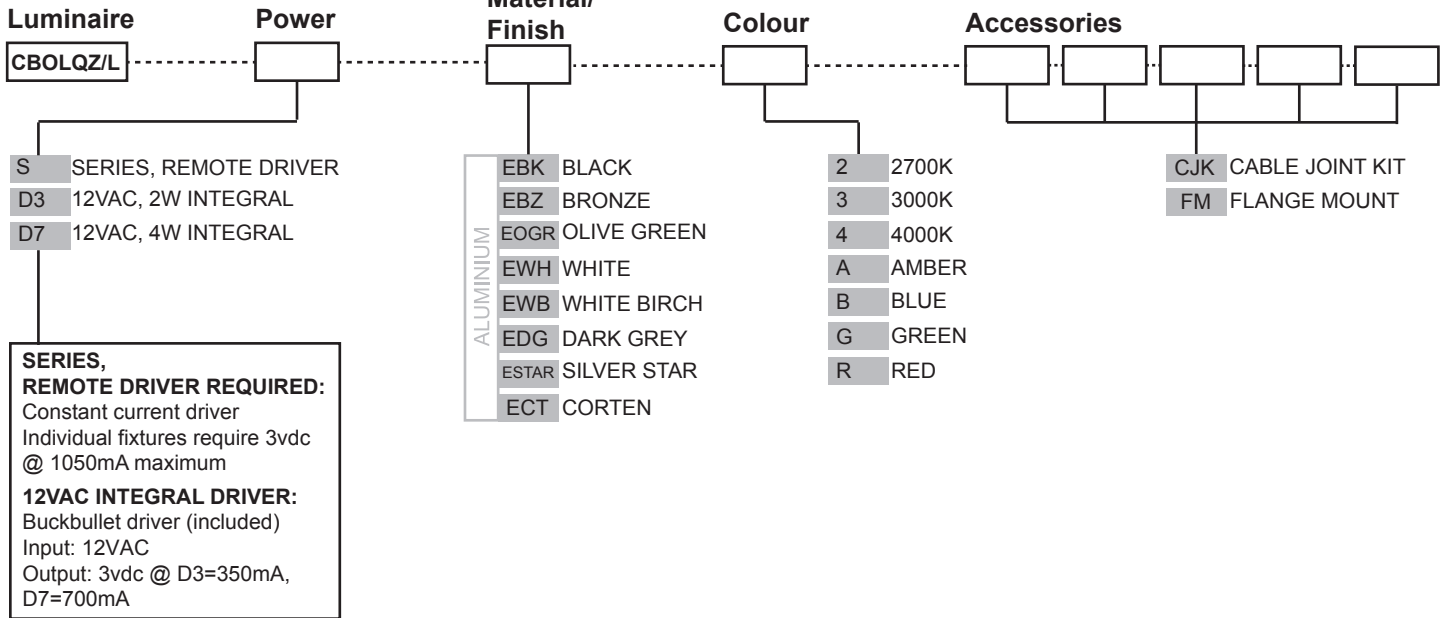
Luminaire

CBOLQZ/L

Power

S SERIES, REMOTE DRIVER
D3 12VAC, 2W INTEGRAL
D7 12VAC, 4W INTEGRAL

SERIES,
REMOTE DRIVER REQUIRED:
Constant current driver
Individual fixtures require 3vdc @ 1050mA maximum

12VAC INTEGRAL DRIVER:
Buckbullet driver (included)
Input: 12VAC
Output: 3vdc @ D3=350mA, D7=700mA

Material/
Finish

ALUMINIUM
EBK BLACK
EBZ BRONZE
EOGR OLIVE GREEN
EWH WHITE
EWB WHITE BIRCH
EDG DARK GREY
ESTAR SILVER STAR
ECT CORTEN

Colour

2 2700K
3 3000K
4 4000K
A AMBER
B BLUE
G GREEN
R RED

Accessories

CJK CABLE JOINT KIT
FM FLANGE MOUNT